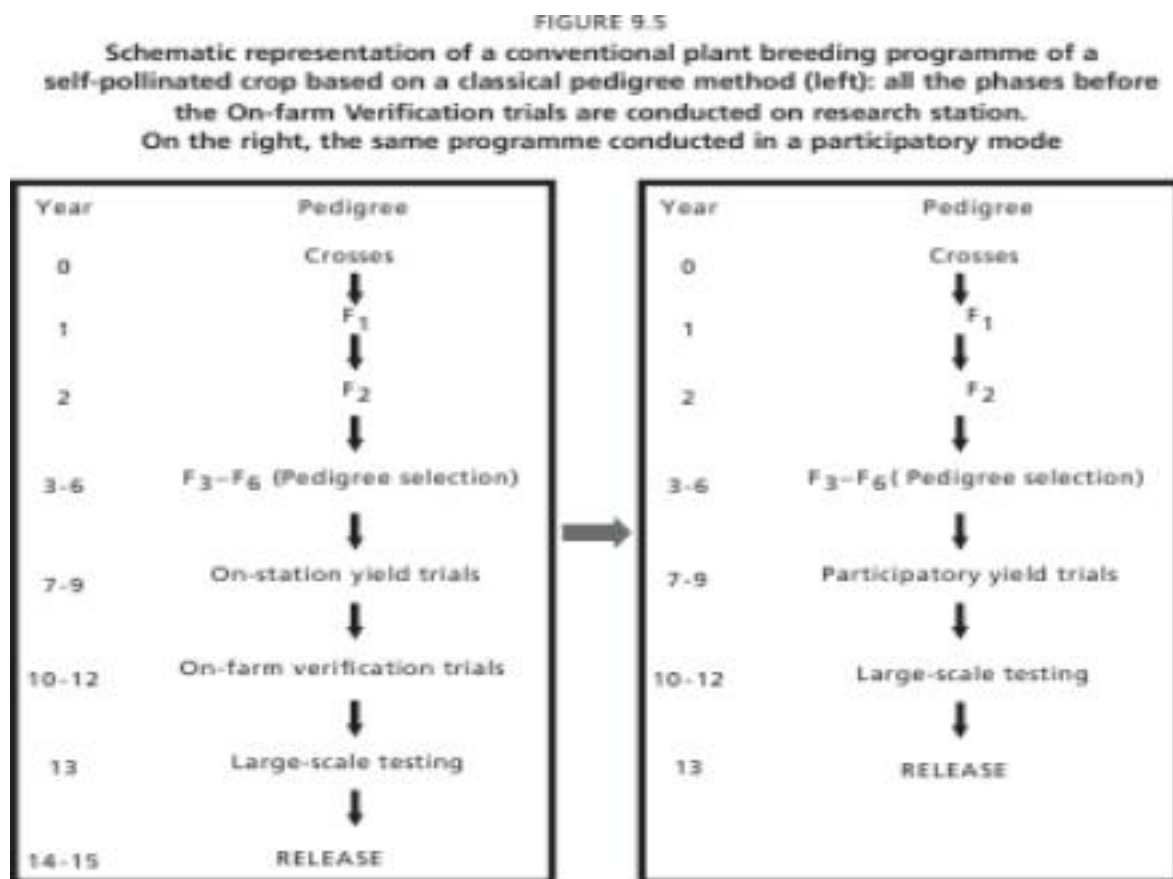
FIGURE 9.5

Schematic representation of a conventional plant breeding programme of a self-pollinated crop based on a classical pedigree method (left): all the phases before the On-farm Verification trials are conducted on research station. On the right, the same programme conducted in a participatory mode

| Year | Pedigree |
|---|---|
| 0 | Crosses |
| 1 | $F_1$ |
| 2 | $F_2$ |
| 3-6 | $F_3$–$F_6$ (Pedigree selection) |
| 7-9 | On-station yield trials |
| 10-12 | On-farm verification trials |
| 13 | Large-scale testing |
| 14-15 | RELEASE |

| Year | Pedigree |
|---|---|
| 0 | Crosses |
| 1 | $F_1$ |
| 2 | $F_2$ |
| 3-6 | $F_3$–$F_6$( Pedigree selection) |
| 7-9 | Participatory yield trials |
| 10-12 | Large-scale testing |
| 13 | RELEASE |